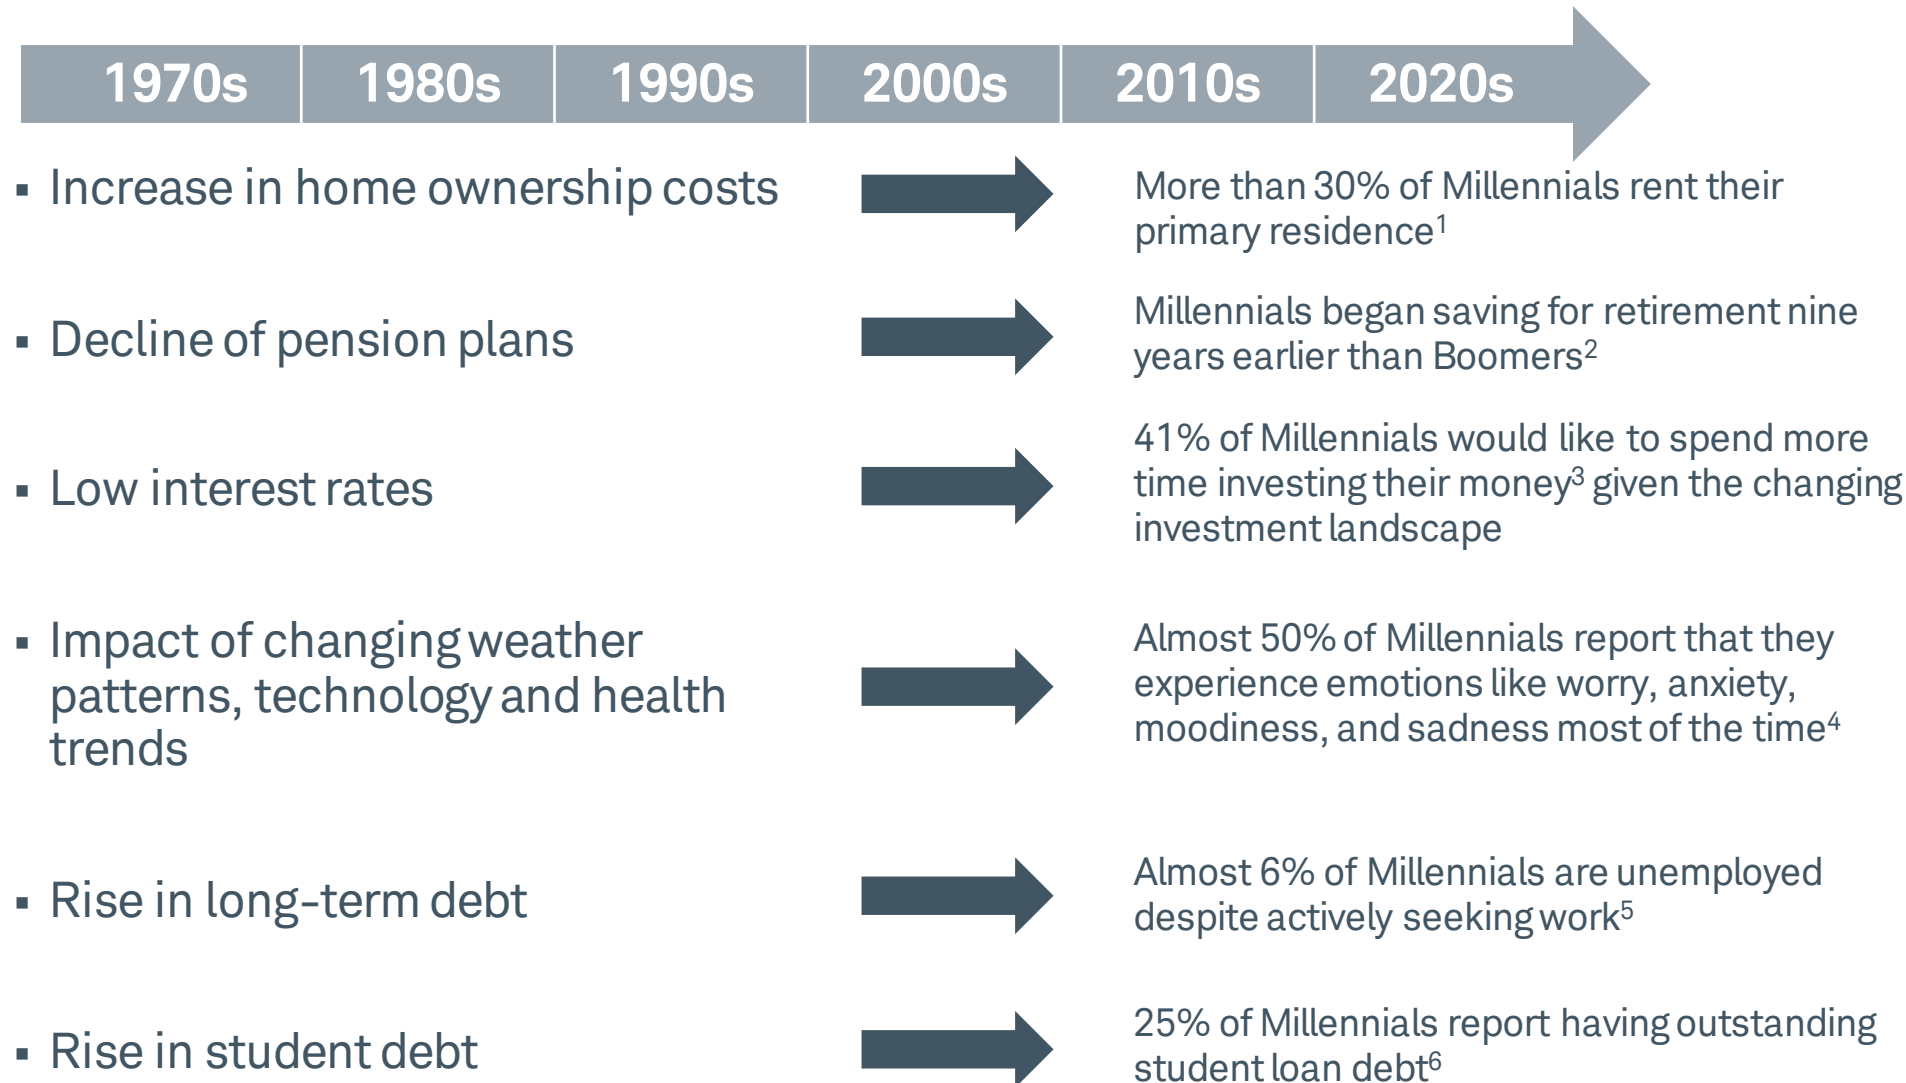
1970s 1980s 1990s 2000s 2010s 2020s

- Increase in home ownership costs

More than 30% of Millennials rent their primary residence$^1$

- Decline of pension plans

Millennials began saving for retirement nine years earlier than Boomers$^2$

- Low interest rates

41% of Millennials would like to spend more time investing their money$^3$ given the changing investment landscape

- Impact of changing weather patterns, technology and health trends

Almost 50% of Millennials report that they experience emotions like worry, anxiety, moodiness, and sadness most of the time$^4$

- Rise in long-term debt

Almost 6% of Millennials are unemployed despite actively seeking work$^5$

- Rise in student debt

25% of Millennials report having outstanding student loan debt$^6$